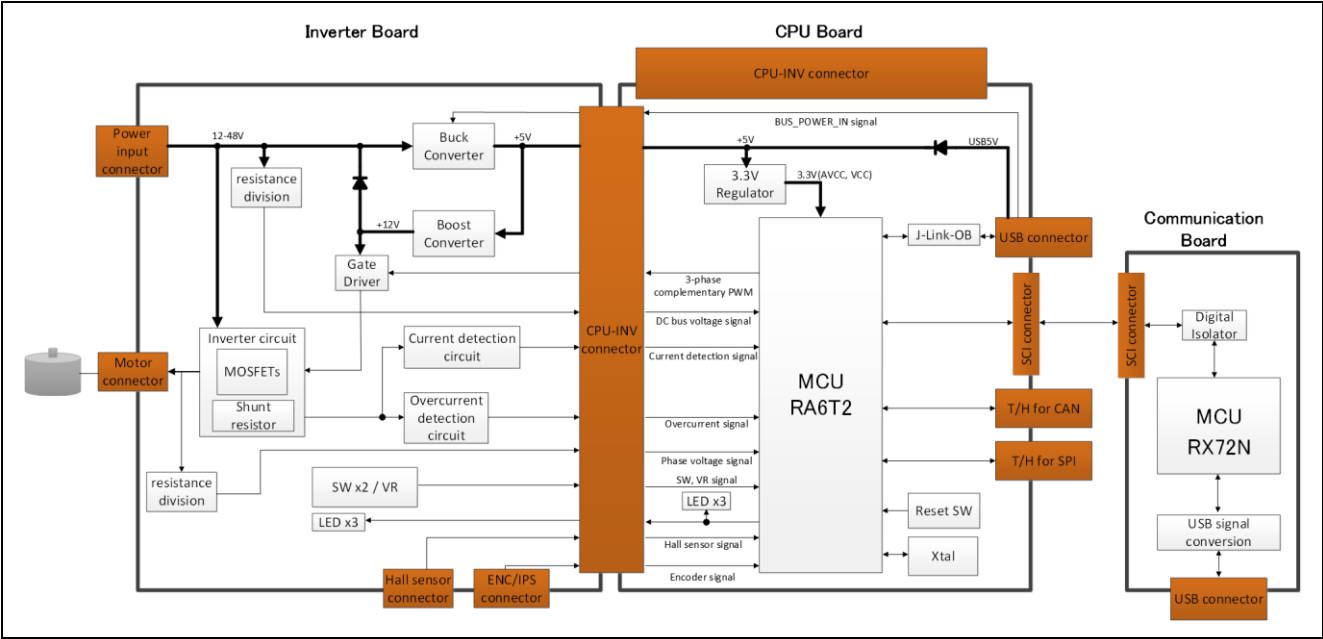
Inverter Board

CPU Board

CPU-INV connector

BUS_POWER_IN signal

Power input connector

12-48V

Buck Converter

+5V

+5V

USB5V

resistance division

3.3V Regulator

3.3V(AVCC, VCC)

+12V

Boost Converter

J-Link-OB

USB connector

Communication Board

Gate Driver

3-phase complementary PWM

Inverter circuit

DC bus voltage signal

SCI connector

SCI connector

Digital Isolator

MOSFETs

Current detection circuit

CPU-INV connector

Current detection signal

Motor connector

MCU RA6T2

MCU RX72N

Shunt resistor

Overcurrent detection circuit

Overcurrent signal

T/H for CAN

resistance division

Phase voltage signal

T/H for SPI

SW x2 / VR

SW, VR signal

LED x3

LED x3

Reset SW

USB signal conversion

Hall sensor signal

Xtal

Hall sensor connector

ENC/IPS connector

Encoder signal

USB connector